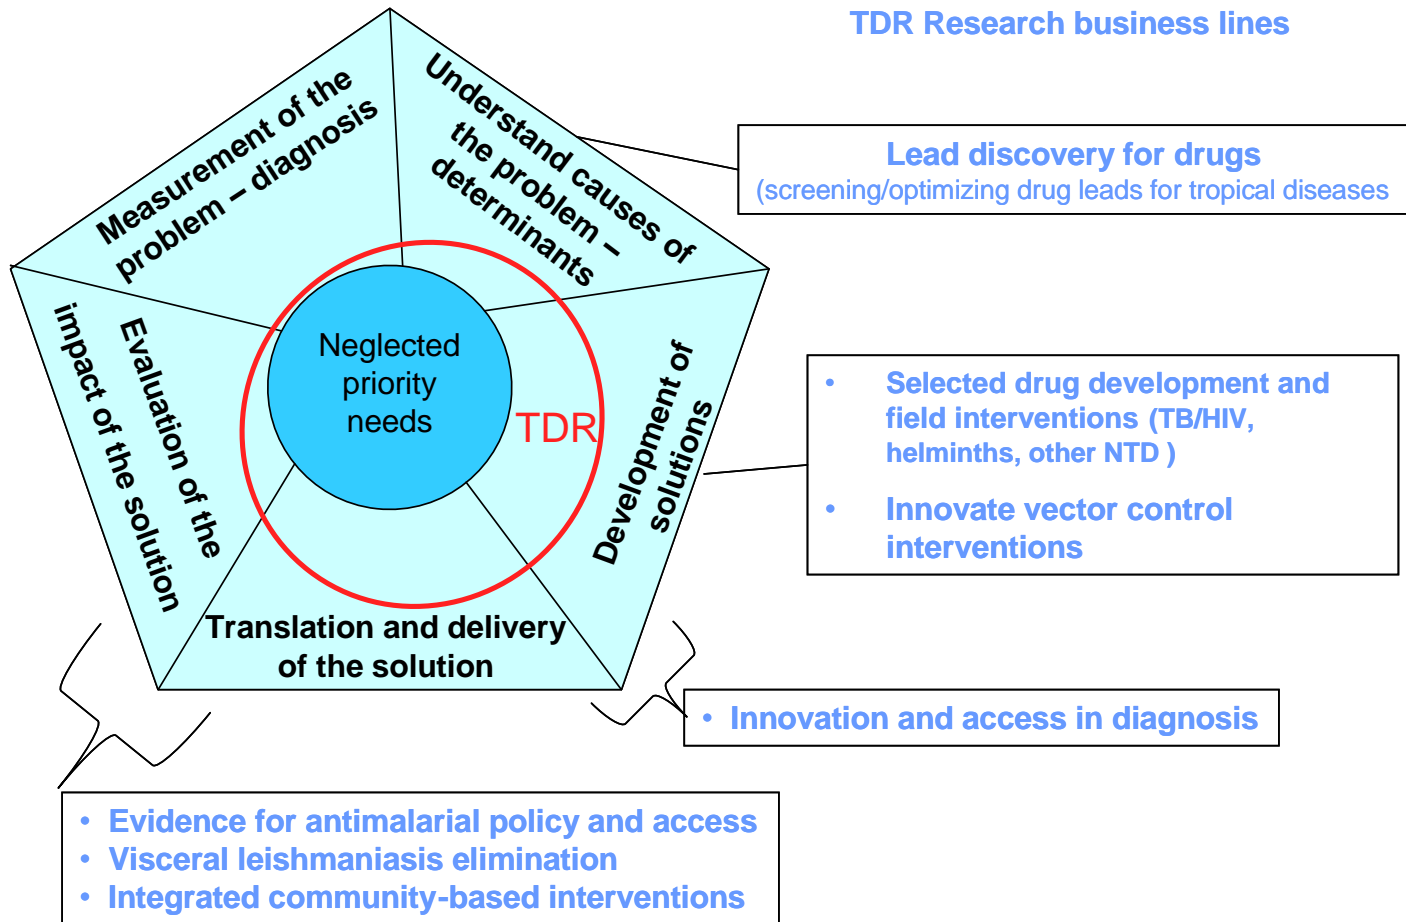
TDR Research business lines

Measurement of the problem – diagnosis

Understand causes of the problem – determinants

Evaluation of the impact of the solution

Neglected priority needs

TDR

Development of solutions

Translation and delivery of the solution

Lead discovery for drugs
(screening/optimizing drug leads for tropical diseases

• Selected drug development and field interventions (TB/HIV, helminths, other NTD )
• Innovate vector control interventions

• Innovation and access in diagnosis

• Evidence for antimalarial policy and access
• Visceral leishmaniasis elimination
• Integrated community-based interventions